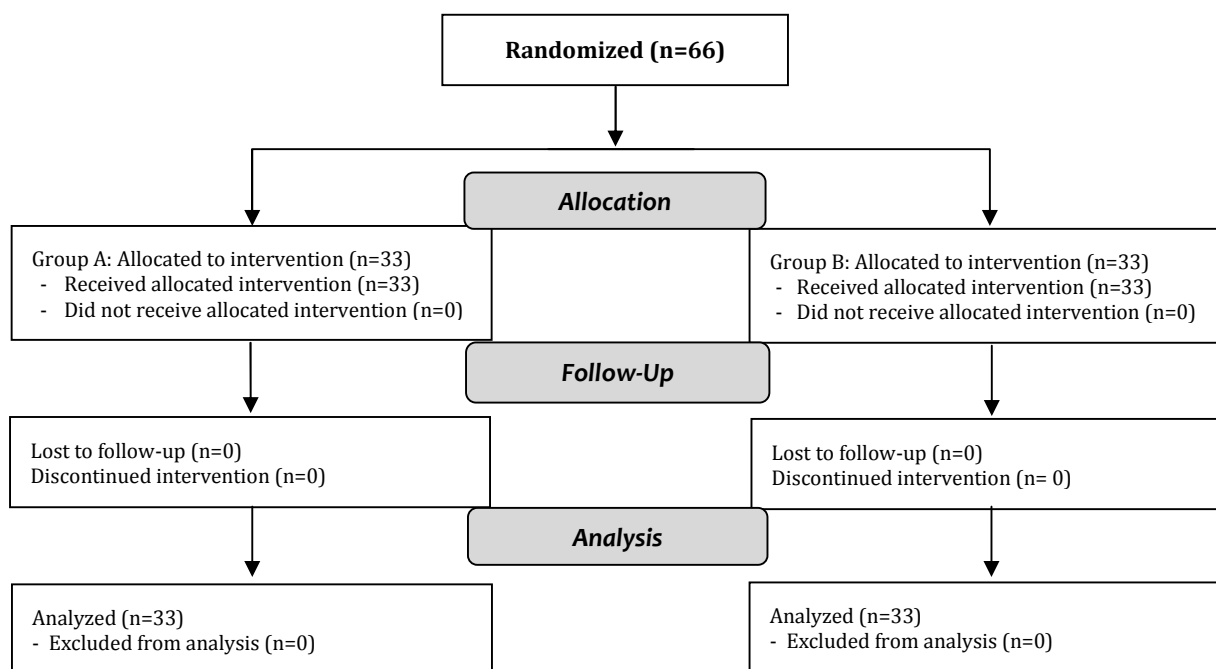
Randomized (n=66)

Allocation

Group A: Allocated to intervention (n=33)
- Received allocated intervention (n=33)
- Did not receive allocated intervention (n=0)

Group B: Allocated to intervention (n=33)
- Received allocated intervention (n=33)
- Did not receive allocated intervention (n=0)

Follow-Up

Lost to follow-up (n=0)
Discontinued intervention (n=0)

Lost to follow-up (n=0)
Discontinued intervention (n= 0)

Analysis

Analyzed (n=33)
- Excluded from analysis (n=0)

Analyzed (n=33)
- Excluded from analysis (n=0)